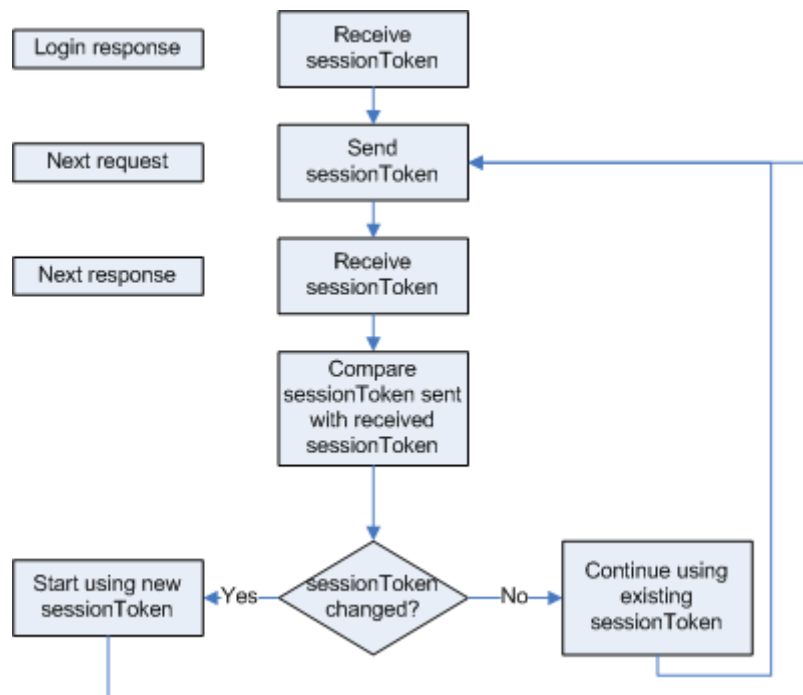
Login response

Receive sessionToken

Next request

Send sessionToken

Next response

Receive sessionToken

Compare sessionToken sent with received sessionToken

sessionToken changed?

Yes

Start using new sessionToken

No

Continue using existing sessionToken